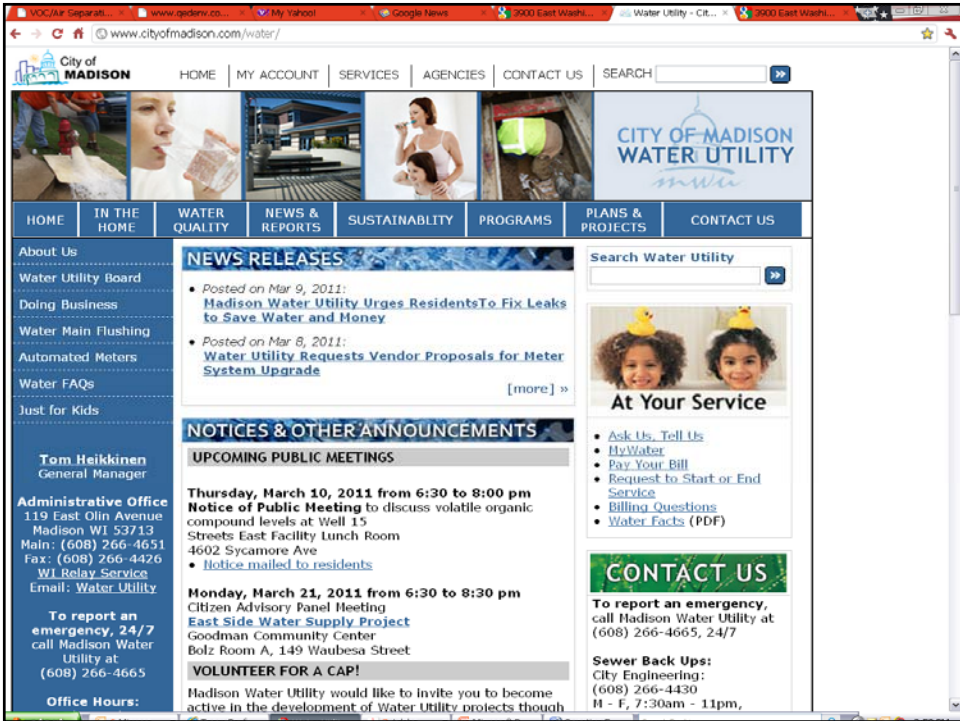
VOC/Air Separati... | www.gedenv.co... | My Yahoo! | Google News | 3900 East Washi... | Water Utility - Cit... | 3900 East Washi...

www.cityofmadison.com/water/

City of MADISON

HOME | MY ACCOUNT | SERVICES | AGENCIES | CONTACT US | SEARCH

CITY OF MADISON WATER UTILITY
mwu

HOME | IN THE HOME | WATER QUALITY | NEWS & REPORTS | SUSTAINABLITY | PROGRAMS | PLANS & PROJECTS | CONTACT US

About Us
Water Utility Board
Doing Business
Water Main Flushing
Automated Meters
Water FAQs
Just for Kids

Tom Heikkinen
General Manager

Administrative Office
119 East Olin Avenue
Madison WI 53713
Main: (608) 266-4651
Fax: (608) 266-4426
WI Relay Service
Email: Water Utility

To report an emergency, 24/7
call Madison Water Utility at
(608) 266-4665

Office Hours:

NEWS RELEASES

• Posted on Mar 9, 2011:
Madison Water Utility Urges ResidentsTo Fix Leaks to Save Water and Money

• Posted on Mar 8, 2011:
Water Utility Requests Vendor Proposals for Meter System Upgrade

[more] »

NOTICES & OTHER ANNOUNCEMENTS

UPCOMING PUBLIC MEETINGS

Thursday, March 10, 2011 from 6:30 to 8:00 pm
Notice of Public Meeting to discuss volatile organic compound levels at Well 15
Streets East Facility Lunch Room
4602 Sycamore Ave
• Notice mailed to residents

Monday, March 21, 2011 from 6:30 to 8:30 pm
Citizen Advisory Panel Meeting
East Side Water Supply Project
Goodman Community Center
Bolz Room A, 149 Waubesa Street

VOLUNTEER FOR A CAP!

Madison Water Utility would like to invite you to become active in the development of Water Utility projects though

Search Water Utility

At Your Service

• Ask Us, Tell Us
• MyWater
• Pay Your Bill
• Request to Start or End Service
• Billing Questions
• Water Facts (PDF)

CONTACT US

To report an emergency, call Madison Water Utility at (608) 266-4665, 24/7

Sewer Back Ups:
City Engineering:
(608) 266-4430
M - F, 7:30am - 11pm,